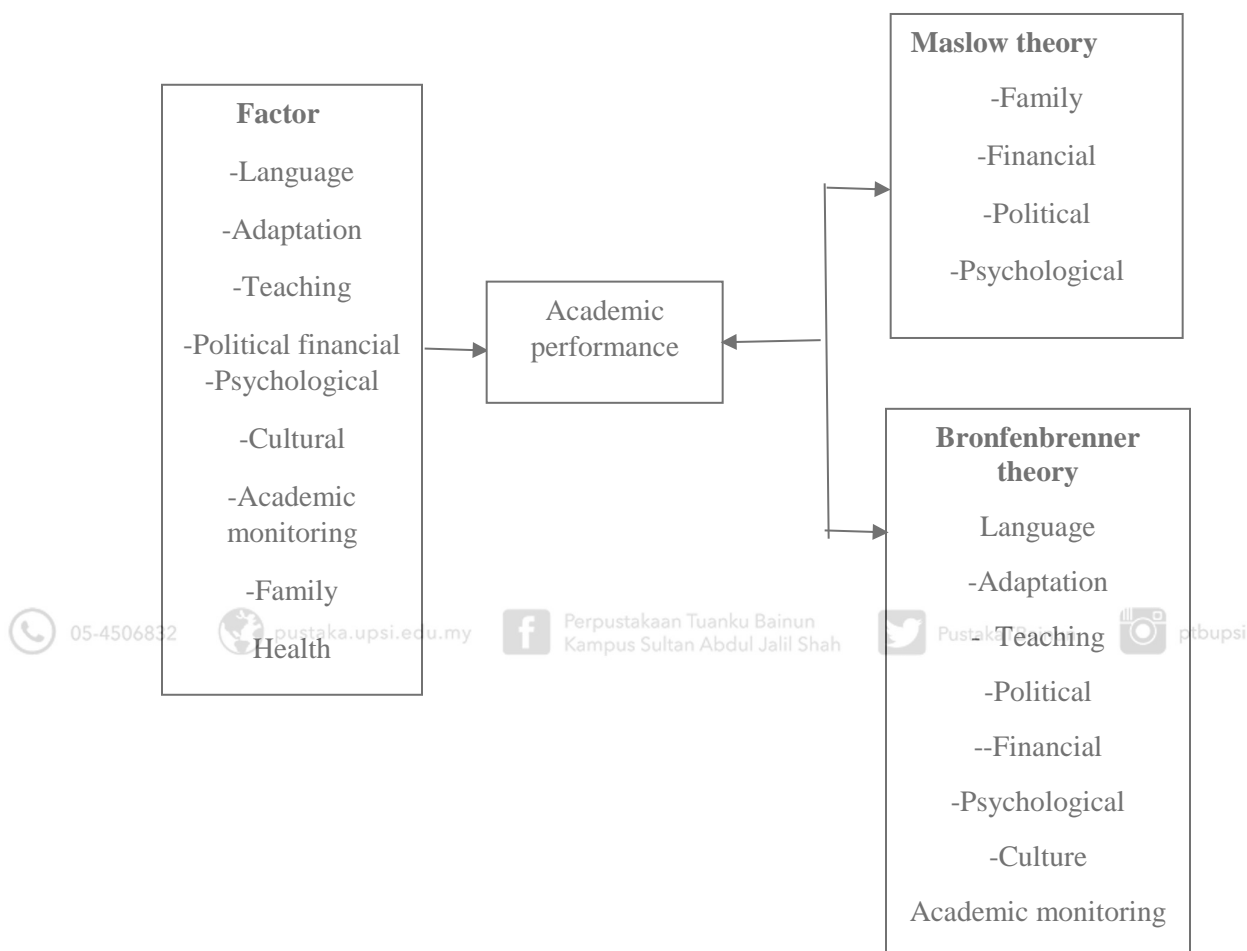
Factor

-Language

-Adaptation

-Teaching

-Political financial
-Psychological

-Cultural

-Academic monitoring

-Family

Health

Academic performance

Maslow theory

-Family

-Financial

-Political

-Psychological

Bronfenbrenner theory

Language

-Adaptation

- Teaching

-Political

--Financial

-Psychological

-Culture

Academic monitoring

05-4506832 pustaka.upsi.edu.my Perpustakaan Tuanku Bainun Kampus Sultan Abdul Jalil Shah PustakaTBainun ptbupsi